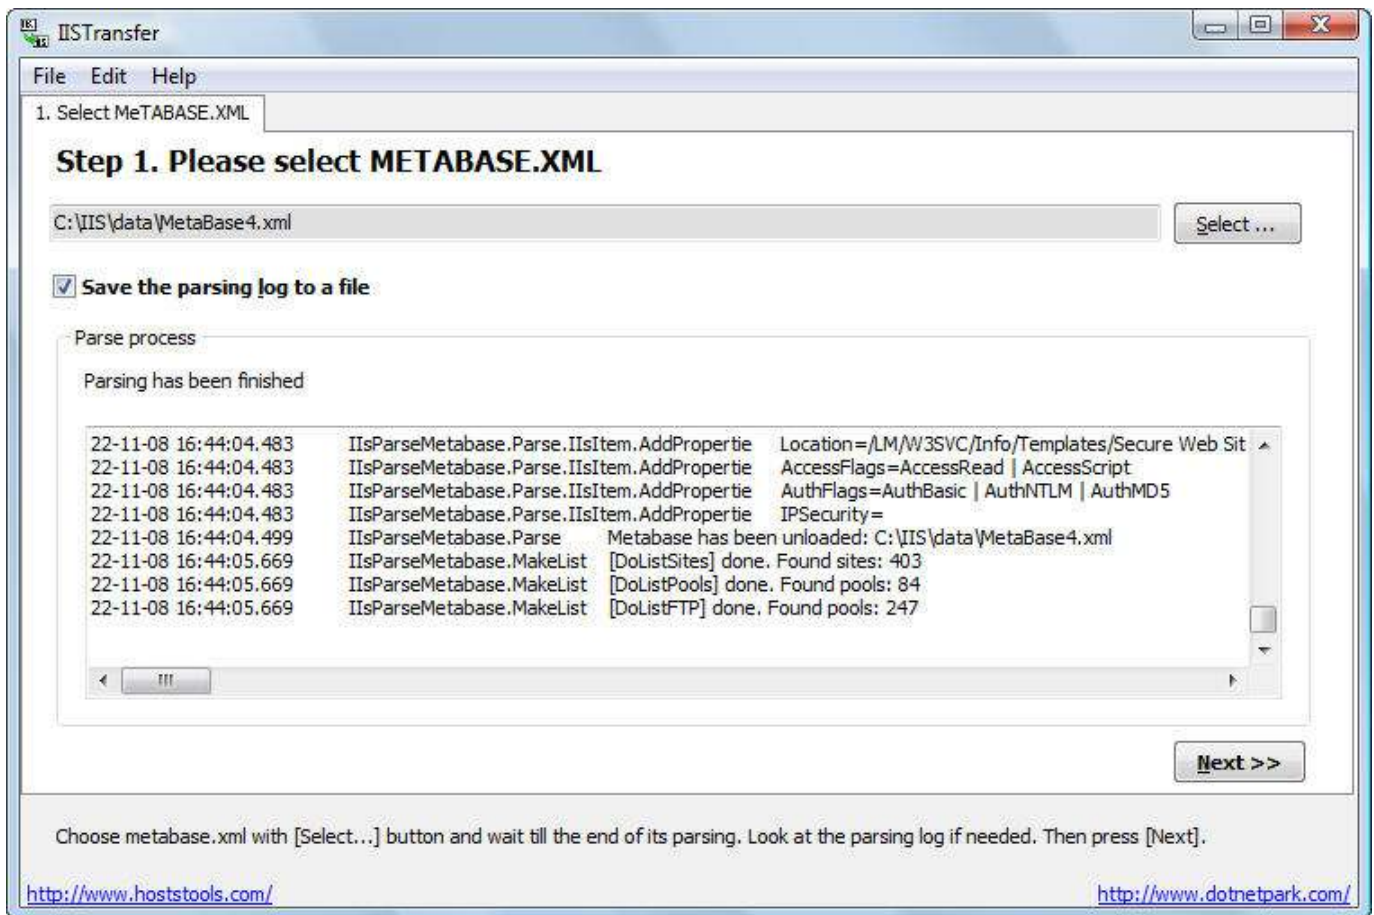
IISTransfer

File Edit Help

1. Select MeTABASE.XML

Step 1. Please select METABASE.XML

C:\IIS\data\MetaBase4.xml

Select ...

Save the parsing log to a file

Parse process

Parsing has been finished

22-11-08 16:44:04.483 IIsParseMetabase.Parse.IIsItem.AddPropertie Location=/LM/W3SVC/Info/Templates/Secure Web Sit
22-11-08 16:44:04.483 IIsParseMetabase.Parse.IIsItem.AddPropertie AccessFlags=AccessRead | AccessScript
22-11-08 16:44:04.483 IIsParseMetabase.Parse.IIsItem.AddPropertie AuthFlags=AuthBasic | AuthNTLM | AuthMD5
22-11-08 16:44:04.483 IIsParseMetabase.Parse.IIsItem.AddPropertie IPSecurity=
22-11-08 16:44:04.499 IIsParseMetabase.Parse Metabase has been unloaded: C:\IIS\data\MetaBase4.xml
22-11-08 16:44:05.669 IIsParseMetabase.MakeList [DoListSites] done. Found sites: 403
22-11-08 16:44:05.669 IIsParseMetabase.MakeList [DoListPools] done. Found pools: 84
22-11-08 16:44:05.669 IIsParseMetabase.MakeList [DoListFTP] done. Found pools: 247

Next >>

Choose metabase.xml with [Select...] button and wait till the end of its parsing. Look at the parsing log if needed. Then press [Next].

http://www.hoststools.com/

http://www.dotnetpark.com/